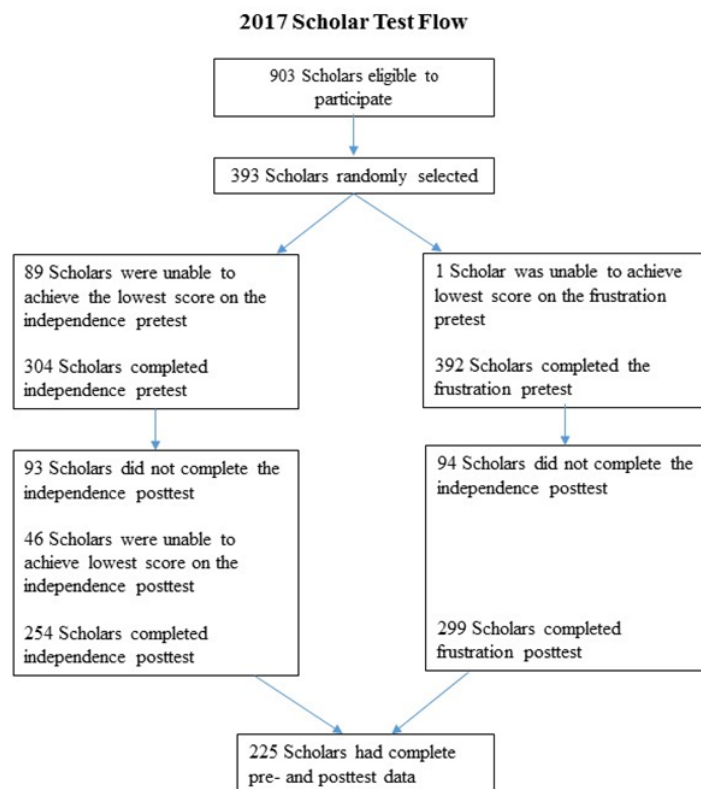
2017 Scholar Test Flow

903 Scholars eligible to participate

393 Scholars randomly selected

89 Scholars were unable to achieve the lowest score on the independence pretest

304 Scholars completed independence pretest

1 Scholar was unable to achieve lowest score on the frustration pretest

392 Scholars completed the frustration pretest

93 Scholars did not complete the independence posttest

46 Scholars were unable to achieve lowest score on the independence posttest

254 Scholars completed independence posttest

94 Scholars did not complete the independence posttest

299 Scholars completed frustration posttest

225 Scholars had complete pre- and posttest data